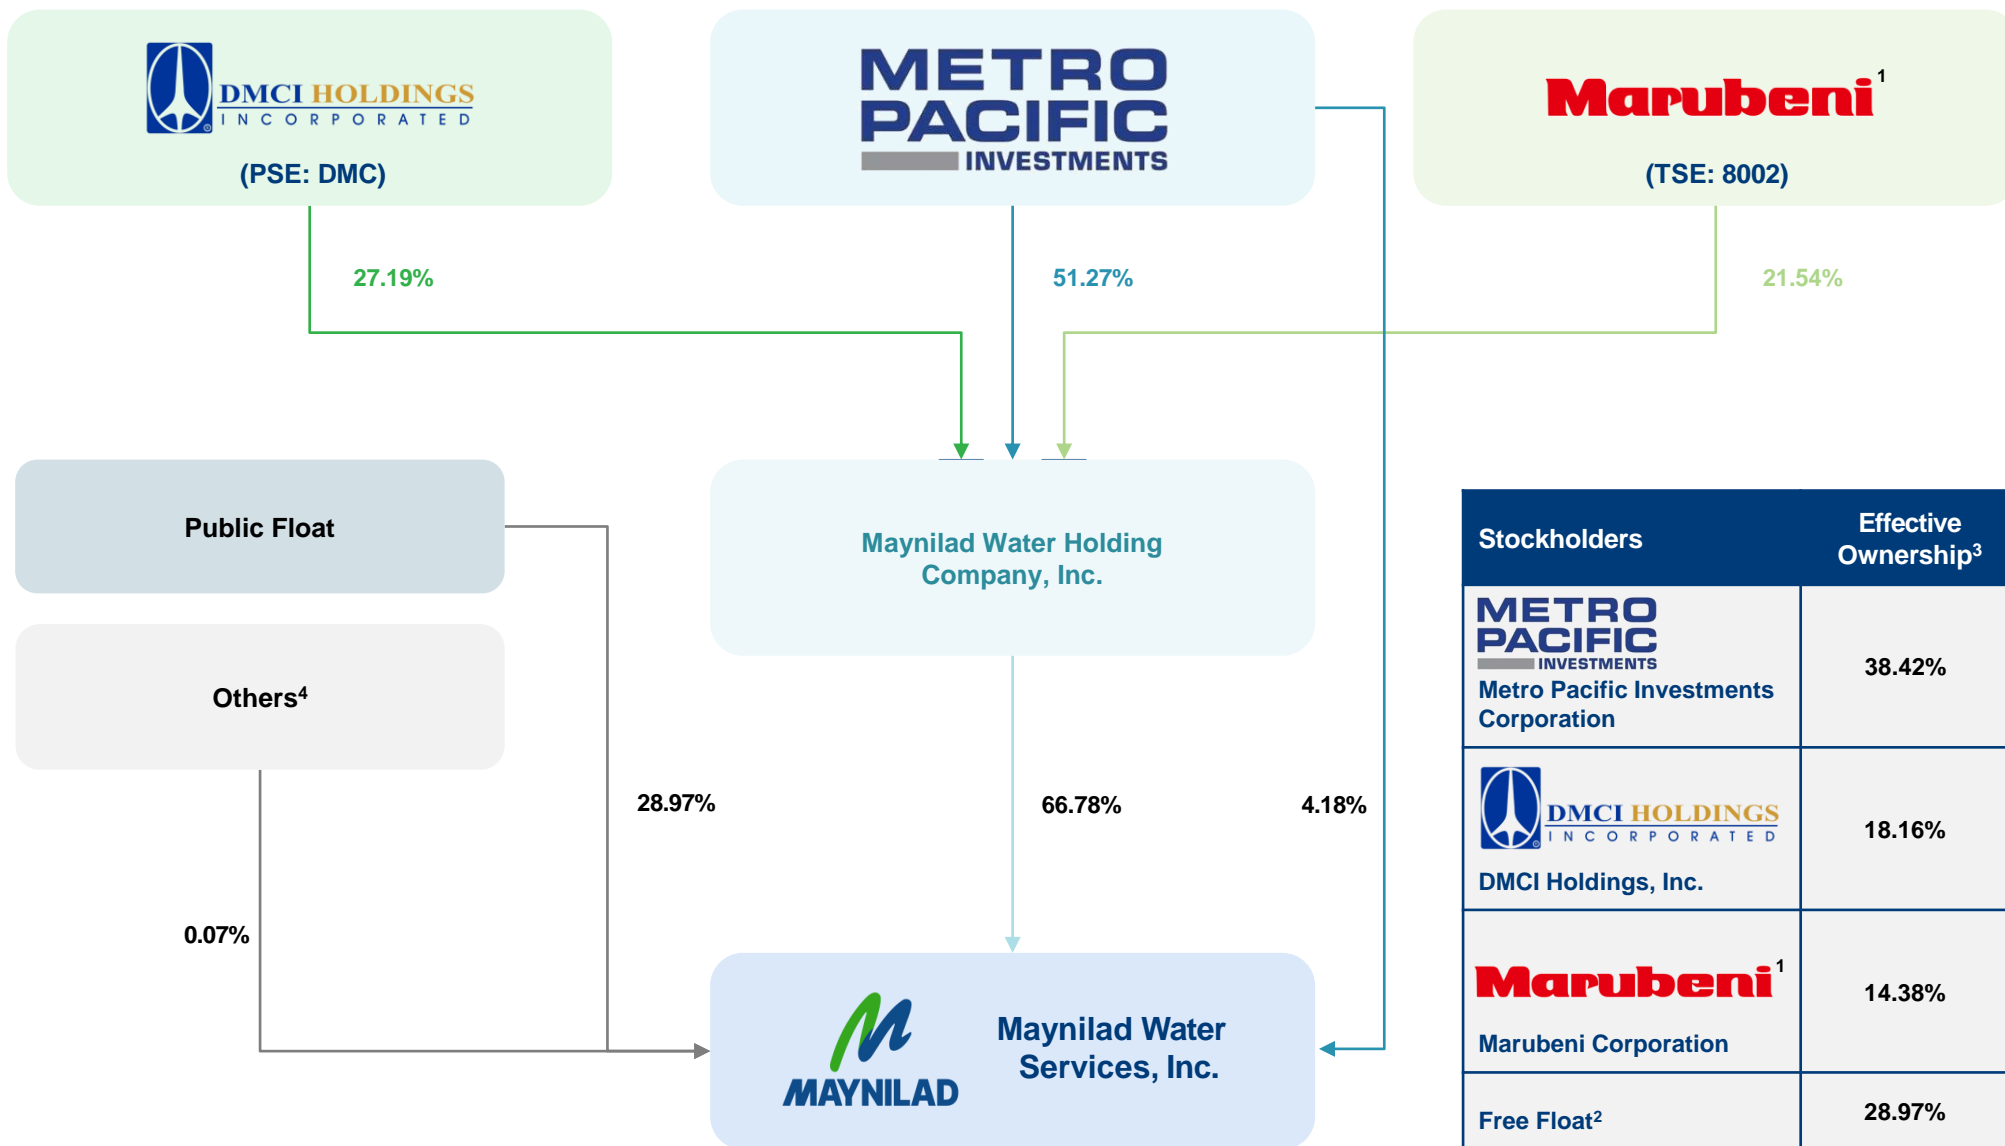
DMCI HOLDINGS
INCORPORATED
(PSE: DMC)

METRO PACIFIC INVESTMENTS

Marubeni$^1$
(TSE: 8002)

27.19%

51.27%

21.54%

Public Float

Maynilad Water Holding Company, Inc.

Others$^4$

28.97%

66.78%

4.18%

0.07%

MAYNILAD

Maynilad Water Services, Inc.

| Stockholders | Effective Ownership$^3$ |
|---|---|
| METRO PACIFIC INVESTMENTS Metro Pacific Investments Corporation | 38.42% |
| DMCI HOLDINGS INCORPORATED DMCI Holdings, Inc. | 18.16% |
| Marubeni$^1$ Marubeni Corporation | 14.38% |
| Free Float$^2$ | 28.97% |